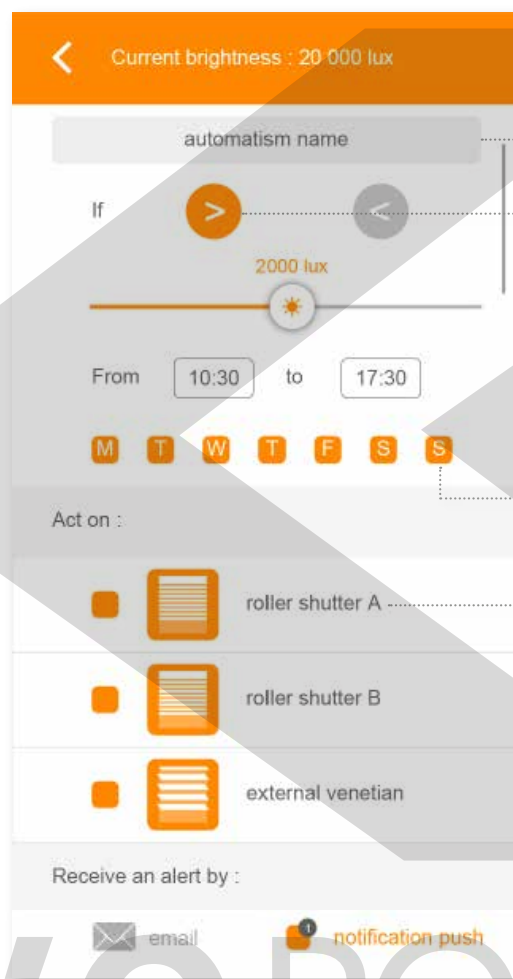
Current brightness : 20 000 lux

automatism name

If > <

2000 lux

From 10:30 to 17:30

M T W T F S S

Act on :

roller shutter A

roller shutter B

external venetian

Receive an alert by :

email notification push